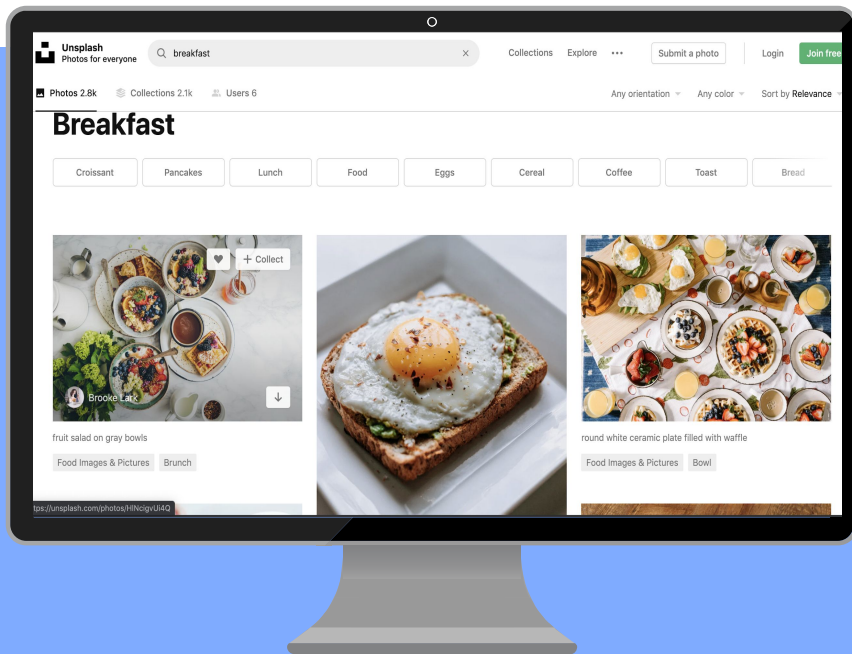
Unsplash
Photos for everyone

breakfast

Collections Explore ••• Submit a photo Login Join free

Photos 2.8k Collections 2.1k Users 6

Any orientation Any color Sort by Relevance

Breakfast

Croissant Pancakes Lunch Food Eggs Cereal Coffee Toast Bread

+ Collect

Brooke Lark

fruit salad on gray bowls

Food Images & Pictures Brunch

round white ceramic plate filled with waffle

Food Images & Pictures Bowl

ttps://unsplash.com/photos/HlNcigvUi4Q